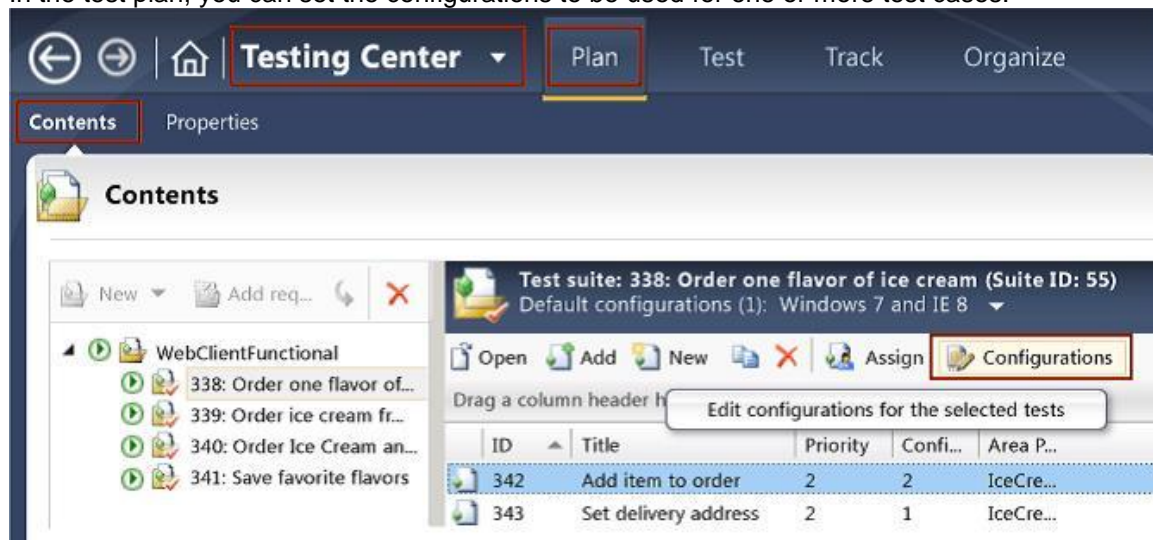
In the test plan, you can set the configurations to be used for one or more test cases.

Testing Center Plan Test Track Organize

Contents Properties

Contents

New Add req...

WebClientFunctional
338: Order one flavor of...
339: Order ice cream fr...
340: Order Ice Cream an...
341: Save favorite flavors

Test suite: 338: Order one flavor of ice cream (Suite ID: 55)
Default configurations (1): Windows 7 and IE 8

Open Add New Assign Configurations

Drag a column header h

Edit configurations for the selected tests

| ID | Title | Priority | Confi... | Area P... |
|---|---|---|---|---|
| 342 | Add item to order | 2 | 2 | IceCre... |
| 343 | Set delivery address | 2 | 1 | IceCre... |